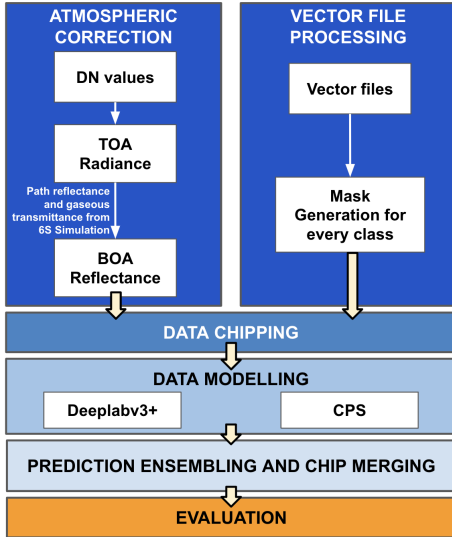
ATMOSPHERIC CORRECTION

DN values

TOA Radiance

Path reflectance and gaseous transmittance from 6S Simulation

BOA Reflectance

VECTOR FILE PROCESSING

Vector files

Mask Generation for every class

DATA CHIPPING

DATA MODELLING

Deeplabv3+

CPS

PREDICTION ENSEMBLING AND CHIP MERGING

EVALUATION